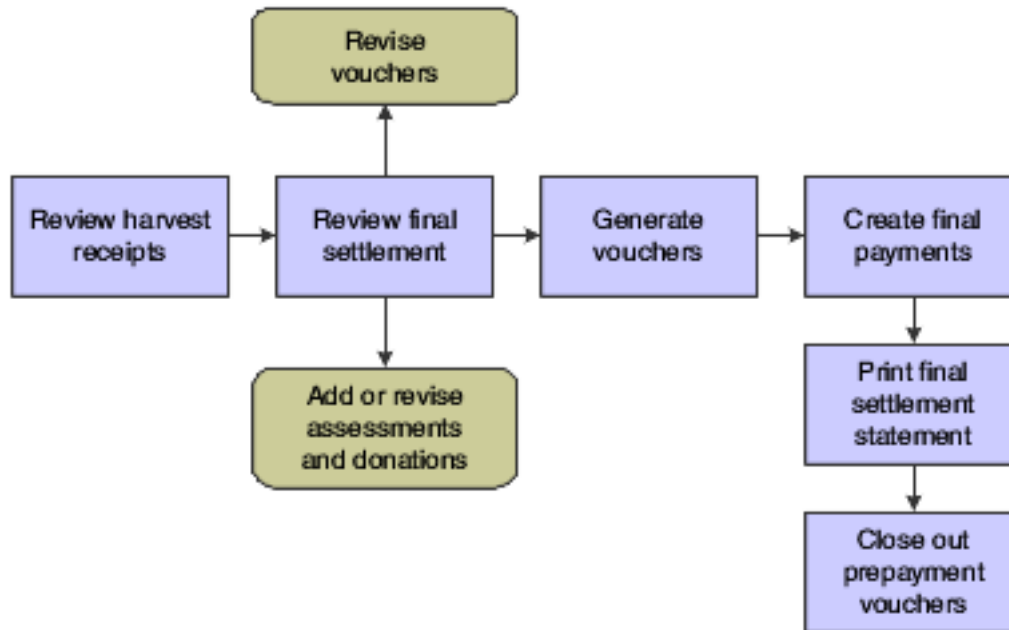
Revise vouchers

Review harvest receipts

Review final settlement

Generate vouchers

Create final payments

Add or revise assessments and donations

Print final settlement statement

Close out prepayment vouchers